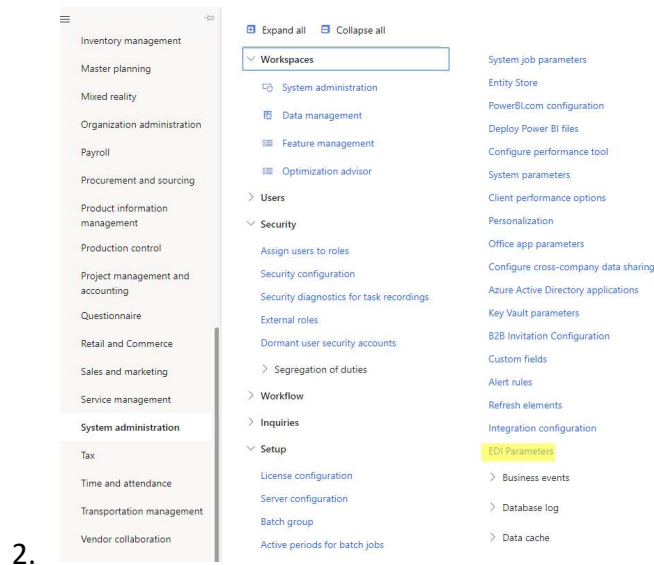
Inventory management
Master planning
Mixed reality
Organization administration
Payroll
Procurement and sourcing
Product information management
Production control
Project management and accounting
Questionnaire
Retail and Commerce
Sales and marketing
Service management
System administration
Tax
Time and attendance
Transportation management
Vendor collaboration

Expand all
Collapse all

Workspaces
System administration
Data management
Feature management
Optimization advisor
Users
Security
Assign users to roles
Security configuration
Security diagnostics for task recordings
External roles
Dormant user security accounts
Segregation of duties
Workflow
Inquiries
Setup
License configuration
Server configuration
Batch group
Active periods for batch jobs

System job parameters
Entity Store
PowerBI.com configuration
Deploy Power BI files
Configure performance tool
System parameters
Client performance options
Personalization
Office app parameters
Configure cross-company data sharing
Azure Active Directory applications
Key Vault parameters
B2B Invitation Configuration
Custom fields
Alert rules
Refresh elements
Integration configuration
EDI Parameters
Business events
Database log
Data cache

2.